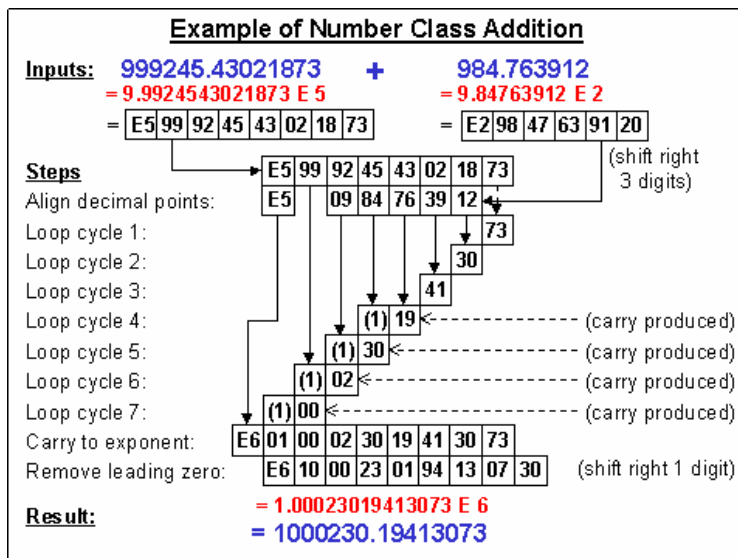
Example of Number Class Addition

Inputs: 999245.43021873 + 984.763912

= 9.9924543021873 E 5

= 9.84763912 E 2

= | E5 | 99 | 92 | 45 | 43 | 02 | 18 | 73 |

= | E2 | 98 | 47 | 63 | 91 | 20 |

Steps

| E5 | 99 | 92 | 45 | 43 | 02 | 18 | 73 |

(shift right 3 digits)

Align decimal points: | E5 | | 09 | 84 | 76 | 39 | 12 |

Loop cycle 1: 73

Loop cycle 2: 30

Loop cycle 3: 41

Loop cycle 4: (1) 19 (carry produced)

Loop cycle 5: (1) 30 (carry produced)

Loop cycle 6: (1) 02 (carry produced)

Loop cycle 7: (1) 00 (carry produced)

Carry to exponent: | E6 | 01 | 00 | 02 | 30 | 19 | 41 | 30 | 73 |

Remove leading zero: | E6 | 10 | 00 | 23 | 01 | 94 | 13 | 07 | 30 | (shift right 1 digit)

Result: = 1.00023019413073 E 6

= 1000230.19413073